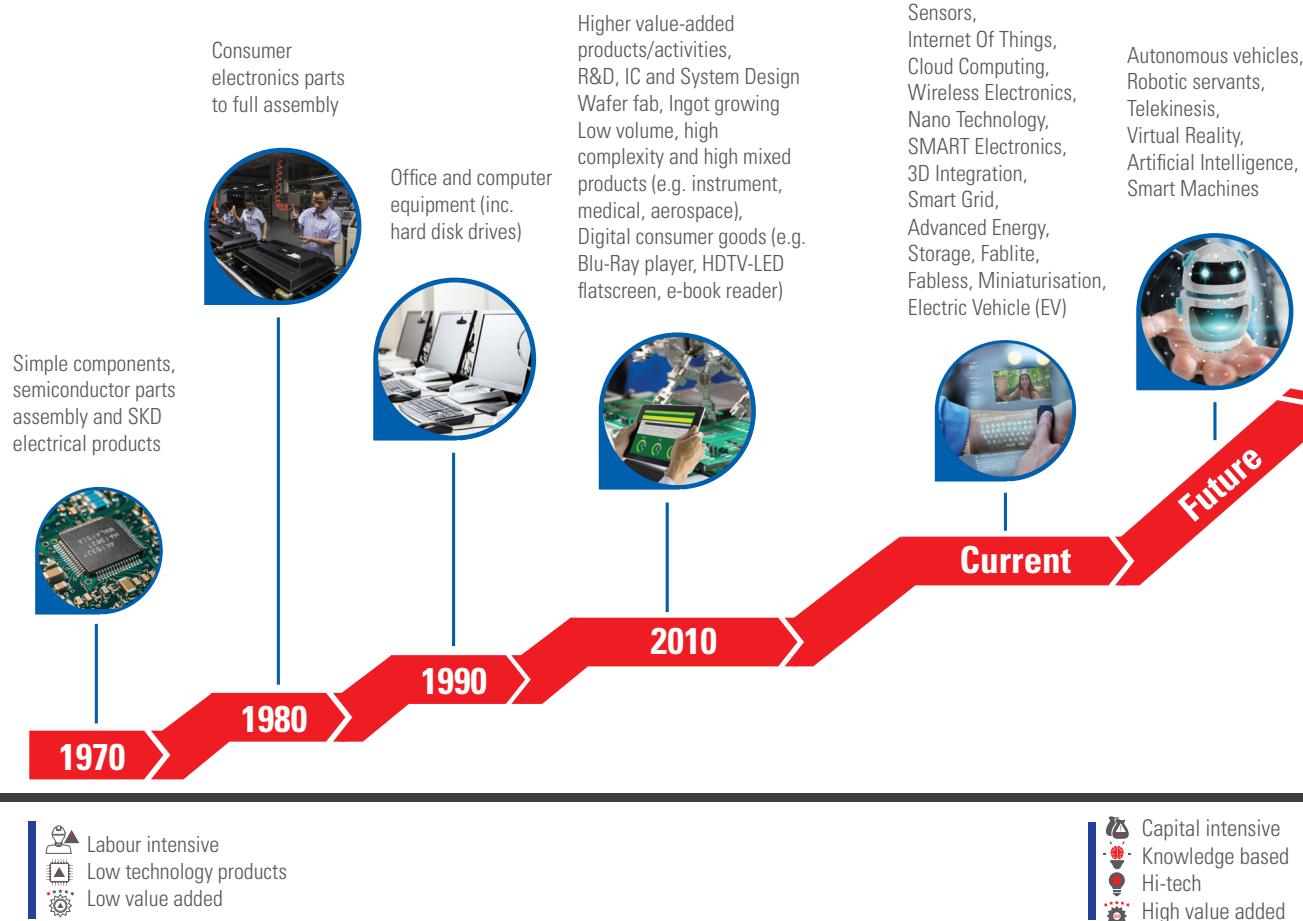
Consumer electronics parts to full assembly

Higher value-added products/activities, R&D, IC and System Design Wafer fab, Ingot growing Low volume, high complexity and high mixed products (e.g. instrument, medical, aerospace), Digital consumer goods (e.g. Blu-Ray player, HDTV-LED flatscreen, e-book reader)

Sensors, Internet Of Things, Cloud Computing, Wireless Electronics, Nano Technology, SMART Electronics, 3D Integration, Smart Grid, Advanced Energy, Storage, Fablite, Fabless, Miniaturisation, Electric Vehicle (EV)

Autonomous vehicles, Robotic servants, Telekinesis, Virtual Reality, Artificial Intelligence, Smart Machines

Office and computer equipment (inc. hard disk drives)

Simple components, semiconductor parts assembly and SKD electrical products

Future

Current

2010

1990

1980

1970

Labour intensive
Low technology products
Low value added

Capital intensive
Knowledge based
Hi-tech
High value added